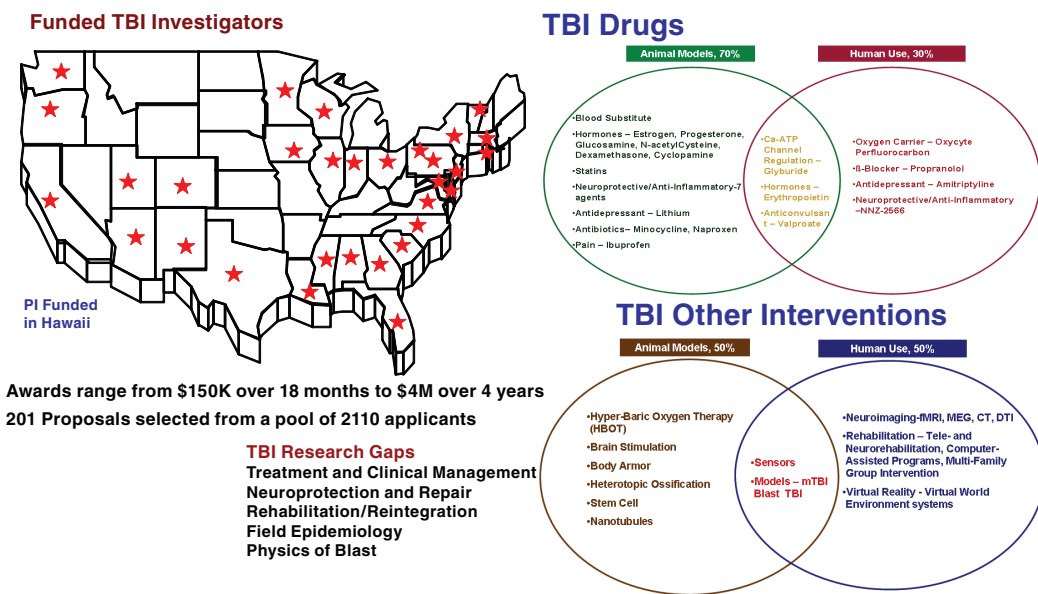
Funded TBI Investigators

PI Funded in Hawaii

Awards range from \$150K over 18 months to \$4M over 4 years

201 Proposals selected from a pool of 2110 applicants

TBI Research Gaps
Treatment and Clinical Management
Neuroprotection and Repair
Rehabilitation/Reintegration
Field Epidemiology
Physics of Blast

TBI Drugs

Animal Models, 70%

Human Use, 30%

•Blood Substitute
•Hormones – Estrogen, Progesterone, Glucosamine, N-acetylCysteine, Dexamethasone, Cyclopamine
•Statins
•Neuroprotective/Anti-Inflammatory-7 agents
•Antidepressant – Lithium
•Antibiotics– Minocycline, Naproxen
•Pain – Ibuprofen

•Ca-ATP Channel Regulation – Glyburide
•Hormones – Erythropoietin
•Anticonvulsant – Valproate

•Oxygen Carrier – Oxycyte Perfluorocarbon
•ß-Blocker – Propranolol
•Antidepressant – Amitriptyline
•Neuroprotective/Anti-Inflammatory –NNZ-2566

TBI Other Interventions

Animal Models, 50%

Human Use, 50%

•Hyper-Baric Oxygen Therapy (HBOT)
•Brain Stimulation
•Body Armor
•Heterotopic Ossification
•Stem Cell
•Nanotubules

•Sensors
•Models – mTBI Blast TBI

•Neuroimaging-fMRI, MEG, CT, DTI
•Rehabilitation – Tele- and Neurorehabilitation, Computer-Assisted Programs, Multi-Family Group Intervention
•Virtual Reality - Virtual World Environment systems